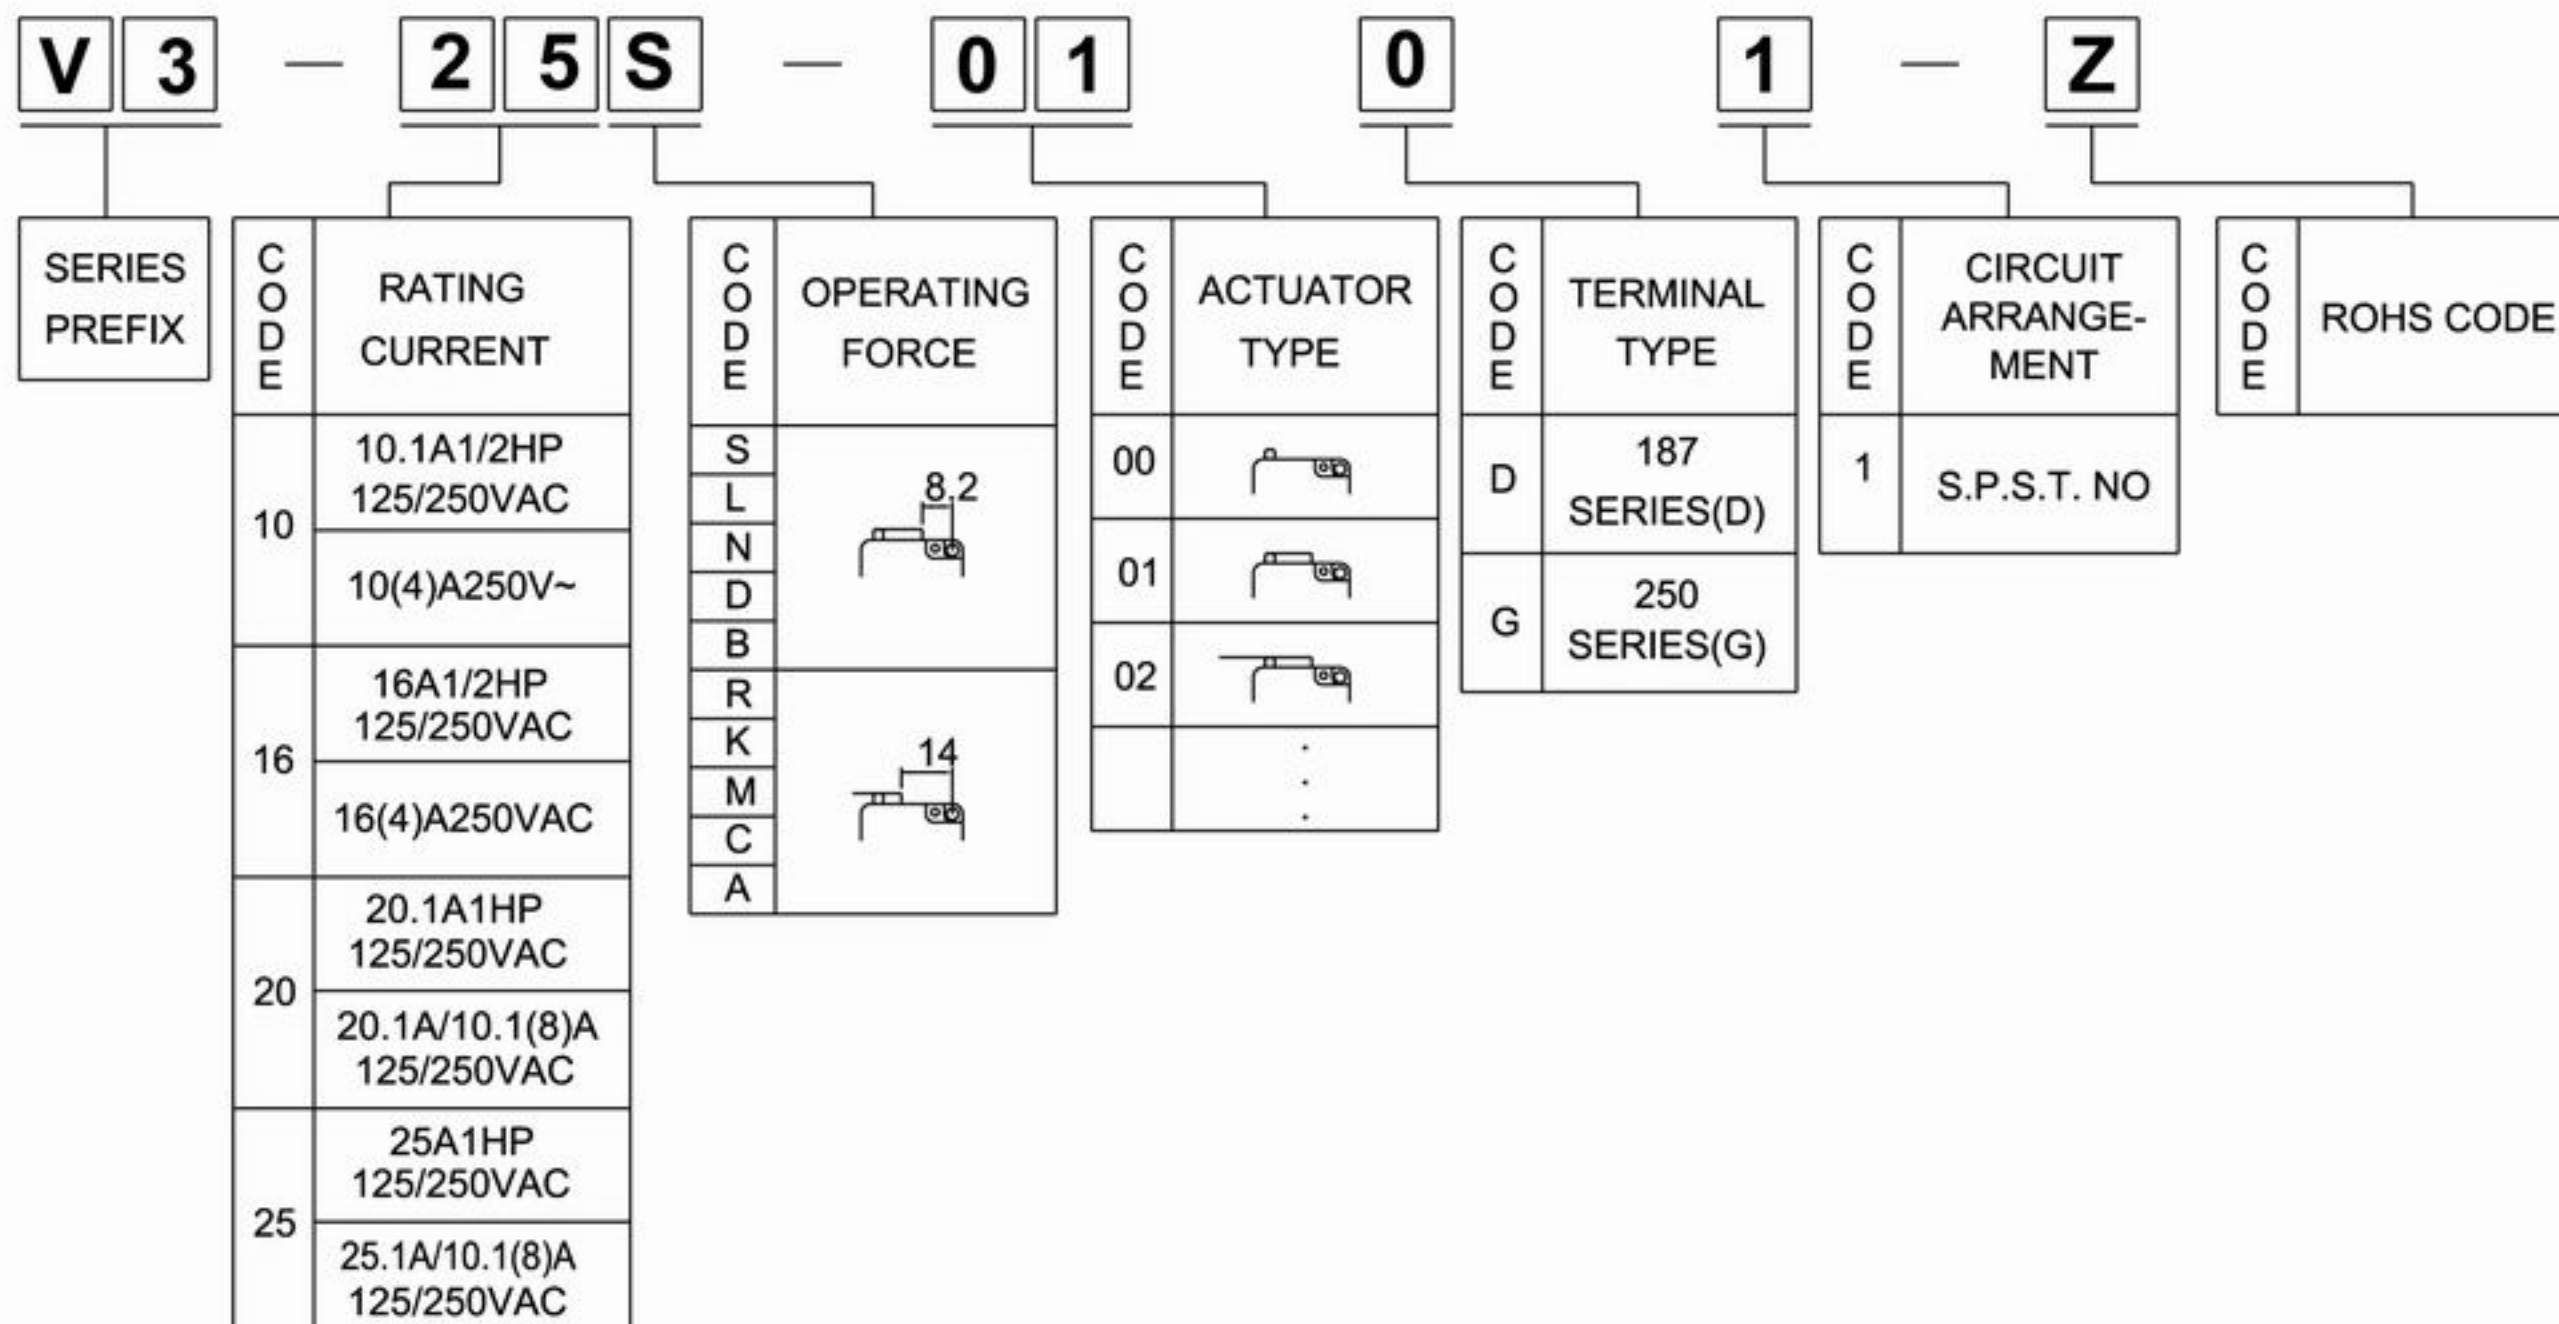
V 3 — 2 5 S — 0 1 0 1 — Z

SERIES PREFIX

| CODE | RATING CURRENT |
|---|---|
| 10 | 10.1A1/2HP 125/250VAC |
| | 10(4)A250V~ |
| 16 | 16A1/2HP 125/250VAC |
| | 16(4)A250VAC |
| 20 | 20.1A1HP 125/250VAC |
| | 20.1A/10.1(8)A 125/250VAC |
| 25 | 25A1HP 125/250VAC |
| | 25.1A/10.1(8)A 125/250VAC |

| CODE | OPERATING FORCE |
|---|---|
| S | 8.2 |
| L | |
| N | |
| D | |
| B | |
| R | 14 |
| K | |
| M | |
| C | |
| A | |

| CODE | ACTUATOR TYPE |
|---|---|
| 00 | |
| 01 | |
| 02 | |
| | . . . |

| CODE | TERMINAL TYPE |
|---|---|
| D | 187 SERIES(D) |
| G | 250 SERIES(G) |

| CODE | CIRCUIT ARRANGE-MENT |
|---|---|
| 1 | S.P.S.T. NO |

| CODE | ROHS CODE |
|---|---|